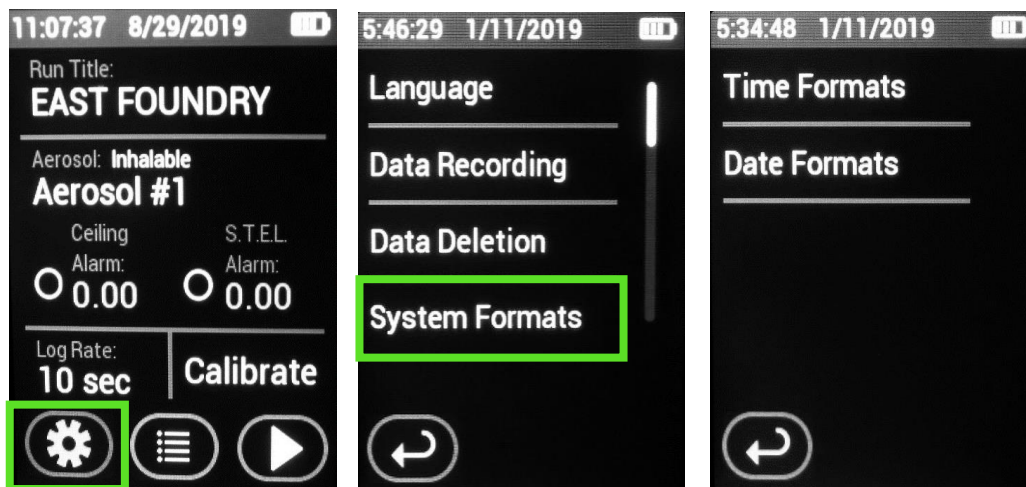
11:07:37 8/29/2019

Run Title:
EAST FOUNDRY

Aerosol: Inhalable
Aerosol #1

Ceiling Alarm:
0.00

S.T.E.L. Alarm:
0.00

Log Rate:
10 sec

Calibrate

5:46:29 1/11/2019

Language

Data Recording

Data Deletion

System Formats

5:34:48 1/11/2019

Time Formats

Date Formats